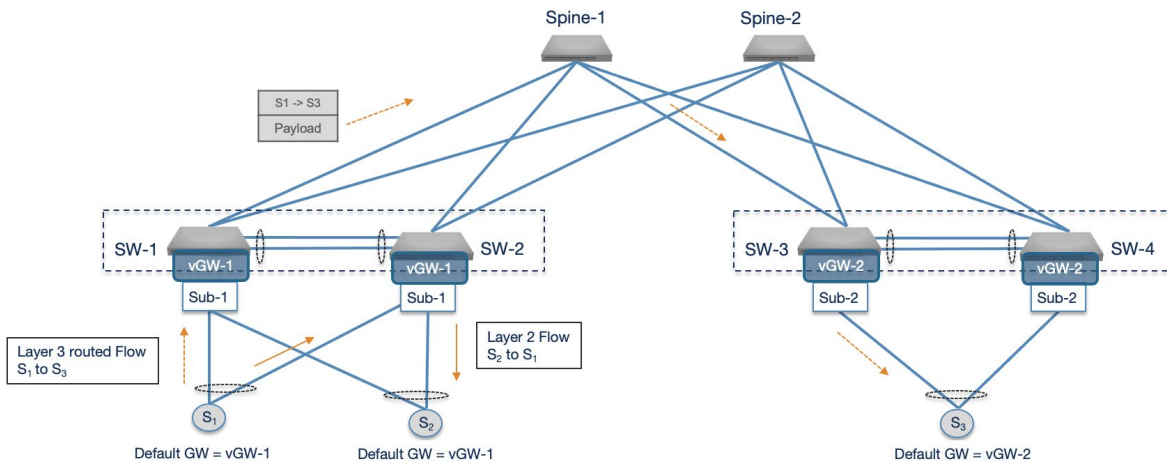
Spine-1

Spine-2

S1 -> S3

Payload

SW-1

vGW-1

vGW-1

SW-2

SW-3

vGW-2

vGW-2

SW-4

Sub-1

Sub-1

Sub-2

Sub-2

Layer 3 routed Flow $S_1$ to $S_3$

Layer 2 Flow $S_2$ to $S_1$

$S_1$

$S_2$

$S_3$

Default GW = vGW-1

Default GW = vGW-1

Default GW = vGW-2